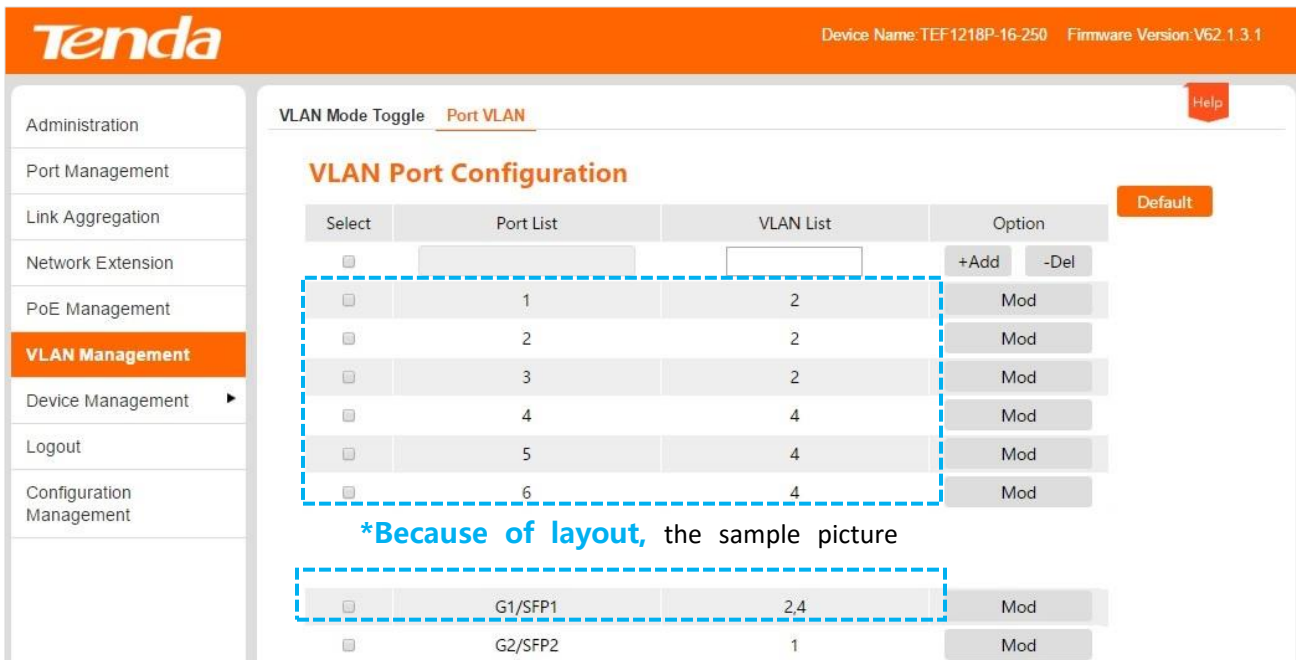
Tenda

Device Name:TEF1218P-16-250 Firmware Version:V62.1.3.1

Administration
Port Management
Link Aggregation
Network Extension
PoE Management
VLAN Management
Device Management
Logout
Configuration Management

VLAN Mode Toggle Port VLAN

Help

VLAN Port Configuration

Default

| Select | Port List | VLAN List | Option |
|---|---|---|---|
| | | | +Add -Del |
| | 1 | 2 | Mod |
| | 2 | 2 | Mod |
| | 3 | 2 | Mod |
| | 4 | 4 | Mod |
| | 5 | 4 | Mod |
| | 6 | 4 | Mod |

*Because of layout, the sample picture

| | | | |
|---|---|---|---|
| | G1/SFP1 | 2,4 | Mod |
| | G2/SFP2 | 1 | Mod |